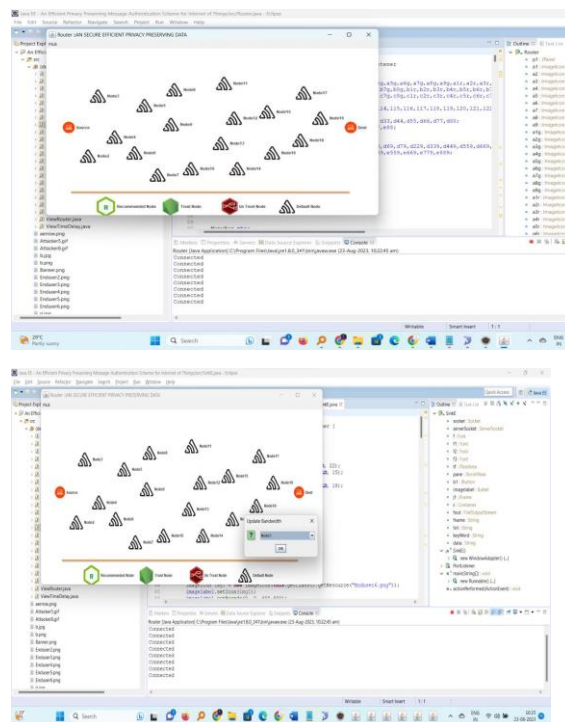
Java EE - An Efficient Privacy Preserving Message Authentication Scheme for Internet of Things/src/Router.java - Eclipse

File Edit Source Refactor Navigate Search Project Run Window Help

Router :AN SECURE EFFICIENT PRIVACY PRESERVING DATA

Project Explorer

Source

Node1 Node2 Node3 Node4 Node5 Node6 Node7 Node8 Node9 Node10 Node11 Node12 Node13 Node14 Node15 Node16 Node17 Node18 Node19

Dest

Recommended Node

Trust Node

Un Trust Node

Default Node

ViewRouter.java

ViewTimeDelay.java

Attacker.gif

Attacker6.gif

b.jpg

b.png

Banner.png

Endusers5.png

Endusers.png

Endusers6.png

Outline

Router

Markers Properties Servers Data Source Explorer Snippets Console

Router [Java Application] C:\Program Files\Java\jre1.8.0_341\bin\javaw.exe (23-Aug-2023, 10:22:45 am)

Connected
Connected
Connected
Connected
Connected
Connected
Connected
Connected

Writable

Smart Insert

29°C
Partly sunny

Search

Java EE - An Efficient Privacy Preserving Message Authentication Scheme for Internet of Things/src/Intel.java - Eclipse

File Edit Source Refactor Navigate Search Project Run Window Help

Router :AN SECURE EFFICIENT PRIVACY PRESERVING DATA

Update Bandwidth

Node1

OK

Recommended Node

Trust Node

Un Trust Node

Default Node

Quick Access

Outline

Intel

socket : Socket

serverSocket : ServerSocket

panel : JScrollPane

frame : JFrame

Name : String

keyWord : String

data : String

Intel()

new WindowAdapter() {...}

Portlistener

main(String[]) : void

new Runnable() {...}

actionPerformed(ActionEvent) : void

ViewRouter.java

ViewTimeDelay.java

Attacker.gif

Attacker6.gif

b.jpg

b.png

Banner.png

Endusers5.png

Endusers.png

Endusers6.png

Markers Properties Servers Data Source Explorer Snippets Console

Router [Java Application] C:\Program Files\Java\jre1.8.0_341\bin\javaw.exe (23-Aug-2023, 10:22:45 am)

Connected
Connected
Connected
Connected
Connected
Connected
Connected

Writable

Smart Insert

1 : 1

Search

ENG IN

10:23
23-08-2023